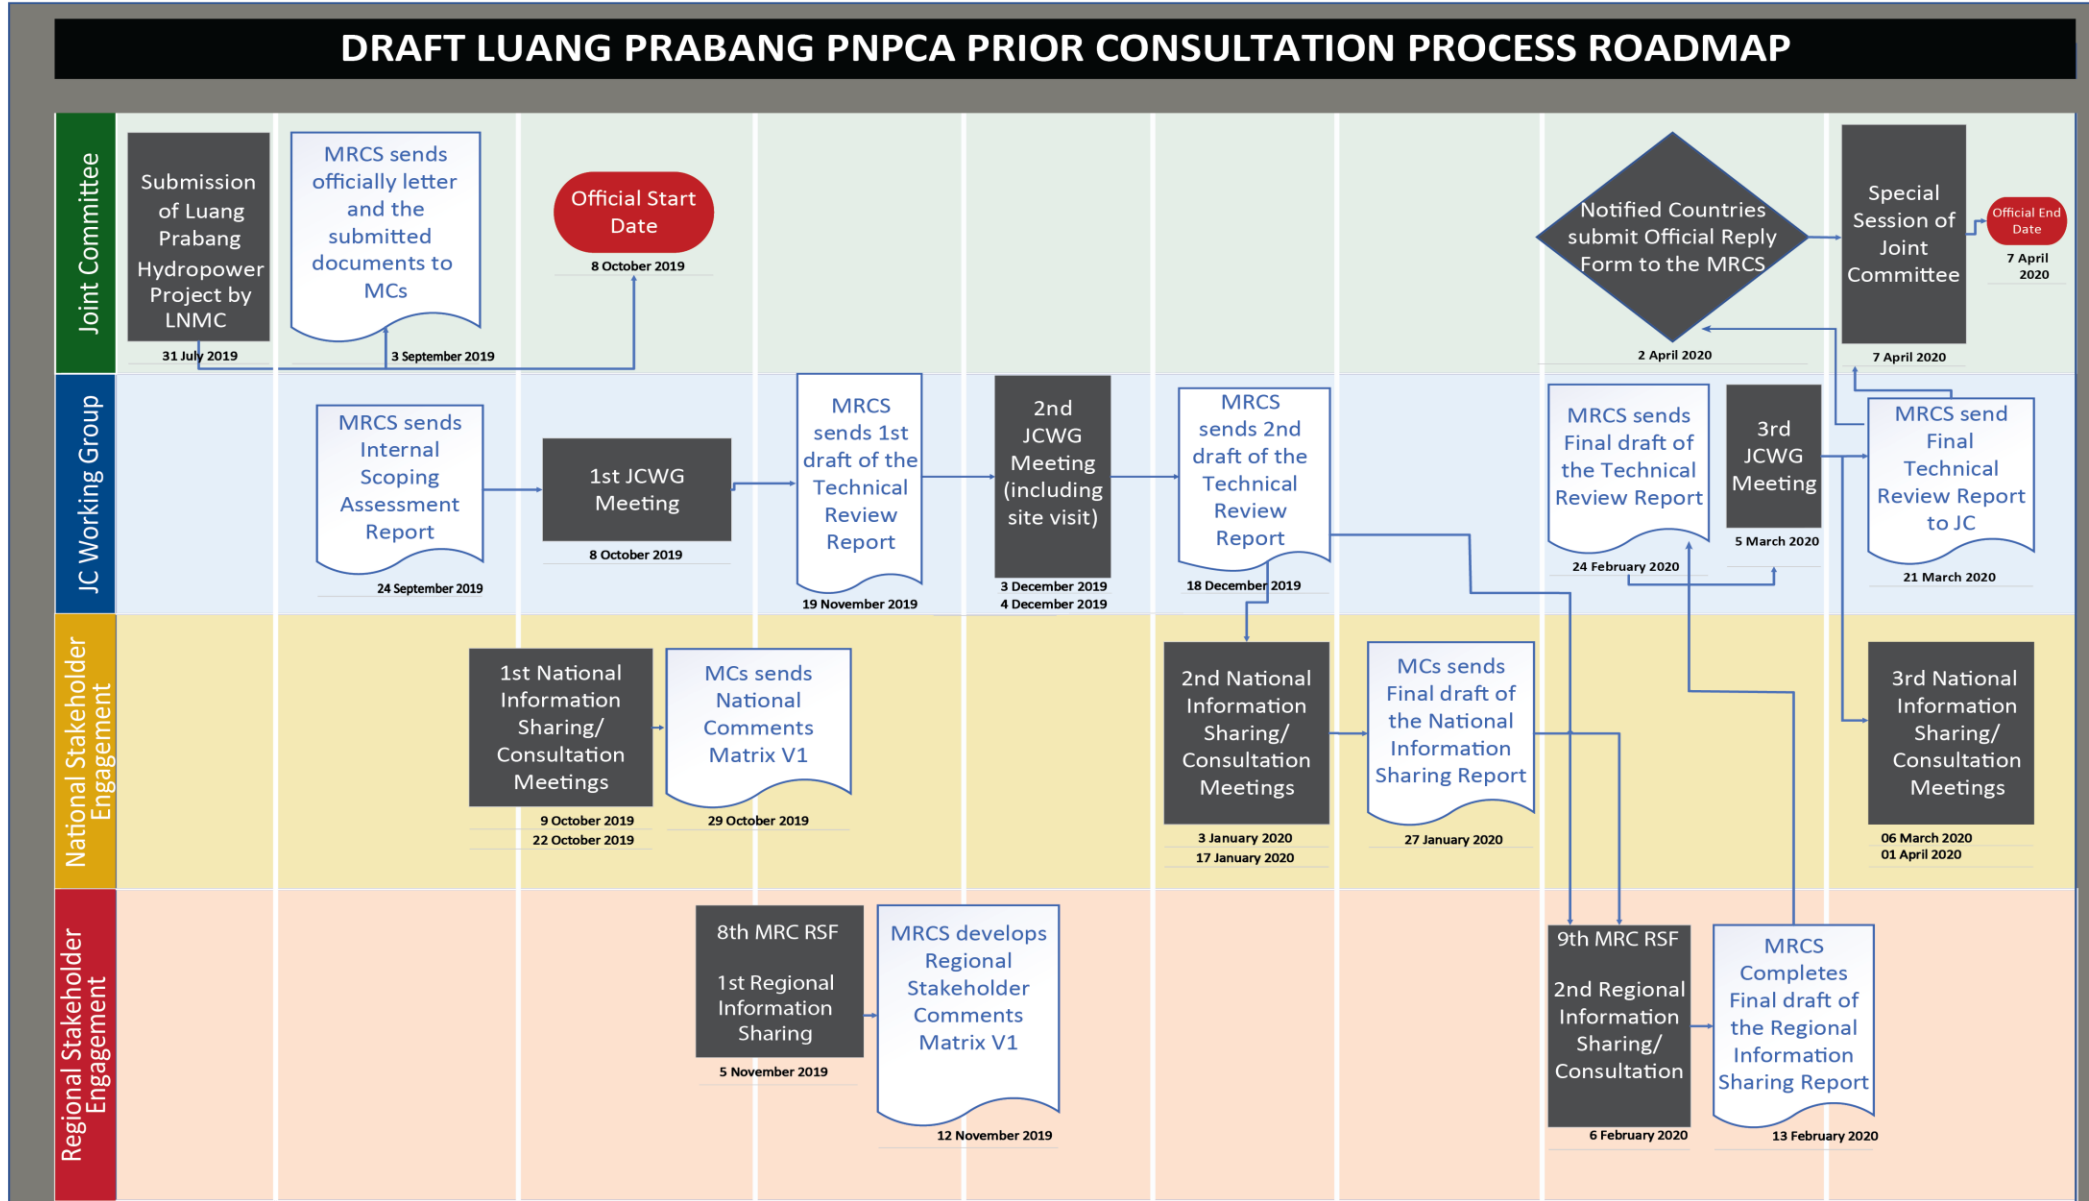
DRAFT LUANG PRABANG PNPCA PRIOR CONSULTATION PROCESS ROADMAP

Joint Committee

Submission of Luang Prabang Hydropower Project by LNMC
31 July 2019

MRCS sends officially letter and the submitted documents to MCs
3 September 2019

Official Start Date
8 October 2019

Notified Countries submit Official Reply Form to the MRCS
2 April 2020

Special Session of Joint Committee
7 April 2020

Official End Date
7 April 2020

JC Working Group

MRCS sends Internal Scoping Assessment Report
24 September 2019

1st JCWG Meeting
8 October 2019

MRCS sends 1st draft of the Technical Review Report
19 November 2019

2nd JCWG Meeting (including site visit)
3 December 2019
4 December 2019

MRCS sends 2nd draft of the Technical Review Report
18 December 2019

MRCS sends Final draft of the Technical Review Report
24 February 2020

3rd JCWG Meeting
5 March 2020

MRCS send Final Technical Review Report to JC
21 March 2020

National Stakeholder Engagement

1st National Information Sharing/ Consultation Meetings
9 October 2019
22 October 2019

MCs sends National Comments Matrix V1
29 October 2019

2nd National Information Sharing/ Consultation Meetings
3 January 2020
17 January 2020

MCs sends Final draft of the National Information Sharing Report
27 January 2020

3rd National Information Sharing/ Consultation Meetings
06 March 2020
01 April 2020

Regional Stakeholder Engagement

8th MRC RSF

1st Regional Information Sharing
5 November 2019

MRCS develops Regional Stakeholder Comments Matrix V1
12 November 2019

9th MRC RSF

2nd Regional Information Sharing/ Consultation
6 February 2020

MRCS Completes Final draft of the Regional Information Sharing Report
13 February 2020